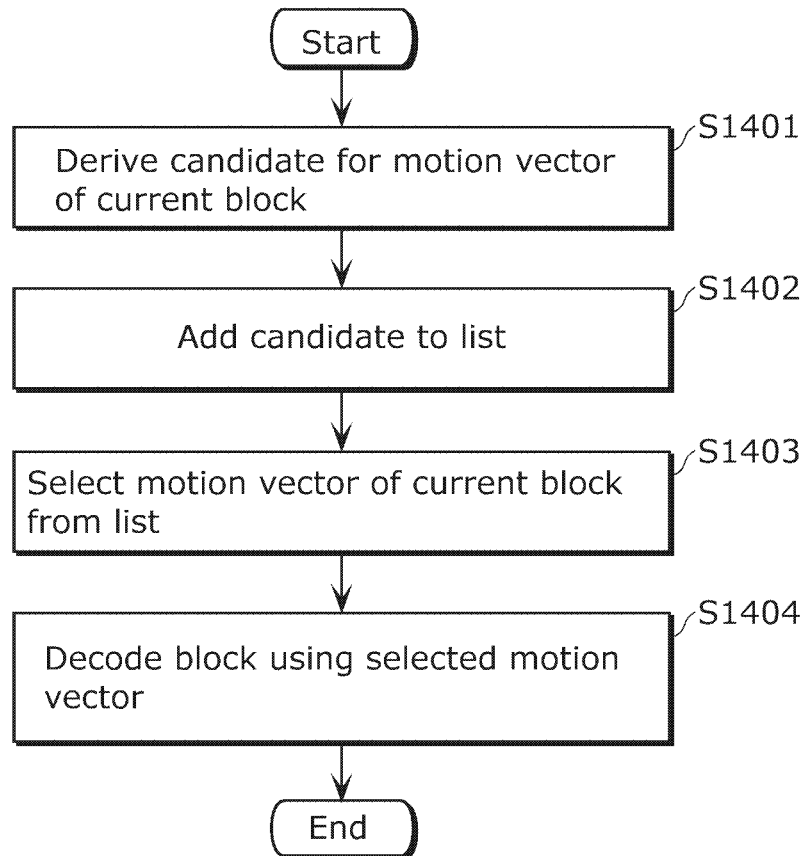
Start

S1401
Derive candidate for motion vector of current block

S1402
Add candidate to list

S1403
Select motion vector of current block from list

S1404
Decode block using selected motion vector

End